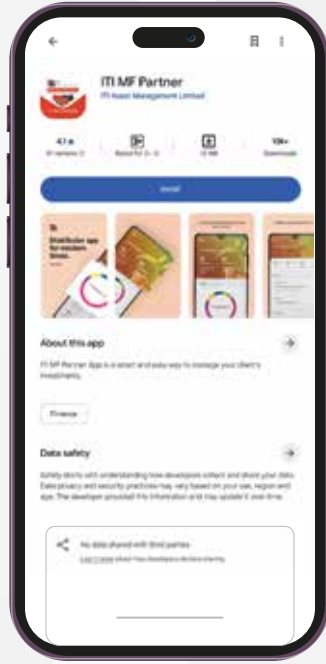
ITI MF Partner

ITI Asset Management Limited

4.1 ★

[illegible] reviews

Rated for 3+

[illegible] MB

10K+

Downloads

Install

Distributor app for modern times.

About this app

ITI MF Partner App is a smart and easy way to manage your client's investments.

Finance

Data safety

Safety starts with understanding how developers collect and share your data. Data privacy and security practices may vary based on your use, region and age. The developer provided this information and may update it over time.

No data shared with third parties

Learn more about how developers declare sharing